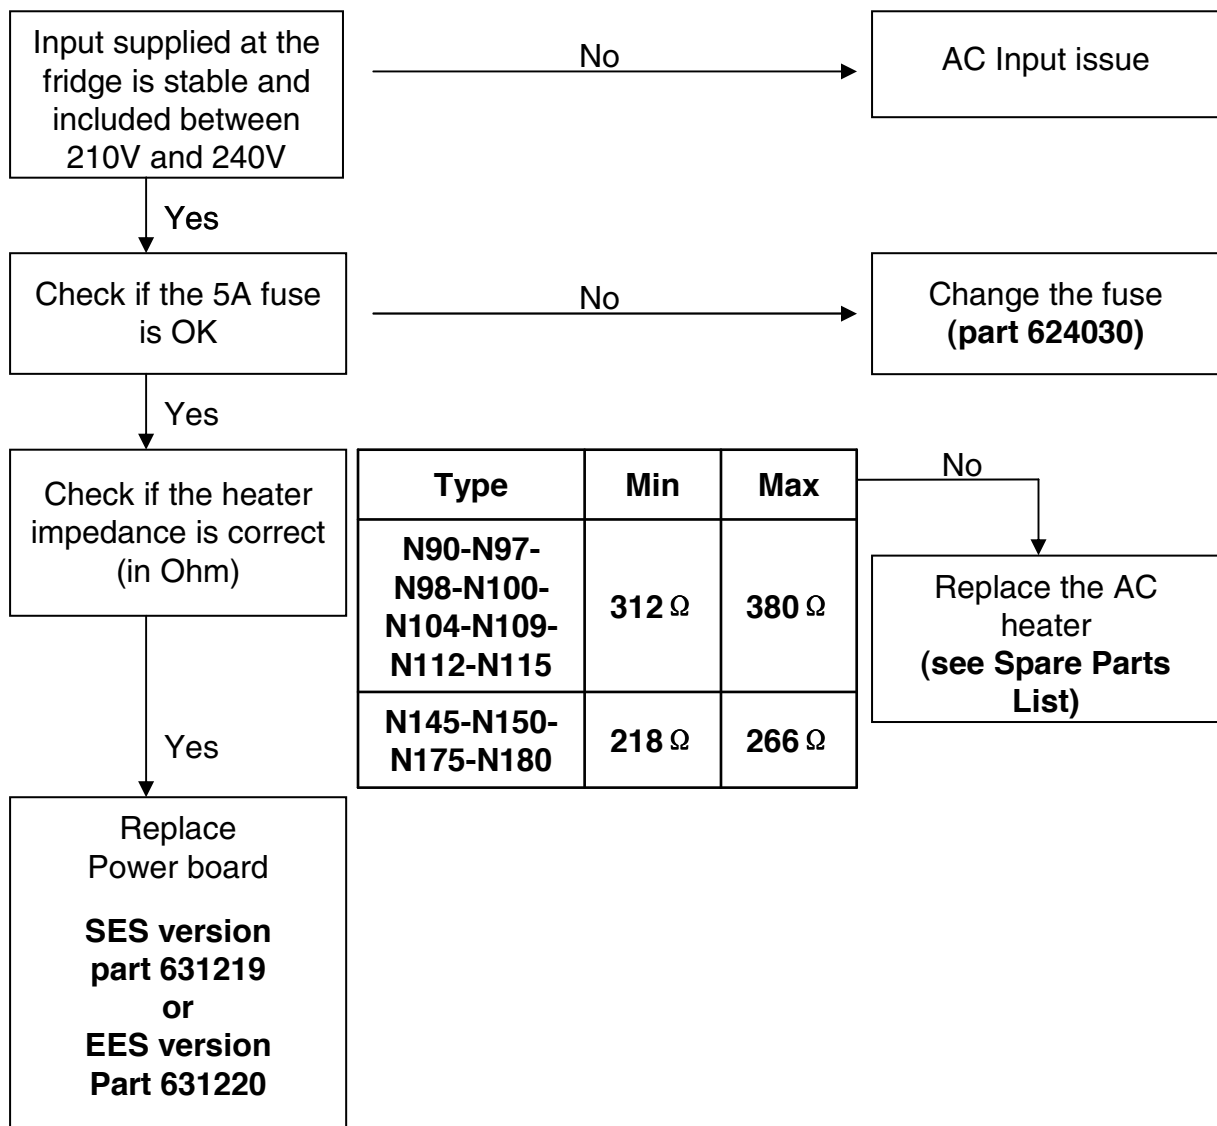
Input supplied at the fridge is stable and included between 210V and 240V

No

AC Input issue

Yes

Check if the 5A fuse is OK

No

Change the fuse
**(part 624030)**

Yes

Check if the heater impedance is correct (in Ohm)

| Type | Min | Max |
|---|---|---|
| N90-N97-N98-N100-N104-N109-N112-N115 | 312 Ω | 380 Ω |
| N145-N150-N175-N180 | 218 Ω | 266 Ω |

No

Replace the AC heater
**(see Spare Parts List)**

Yes

Replace Power board

**SES version part 631219 or EES version Part 631220**